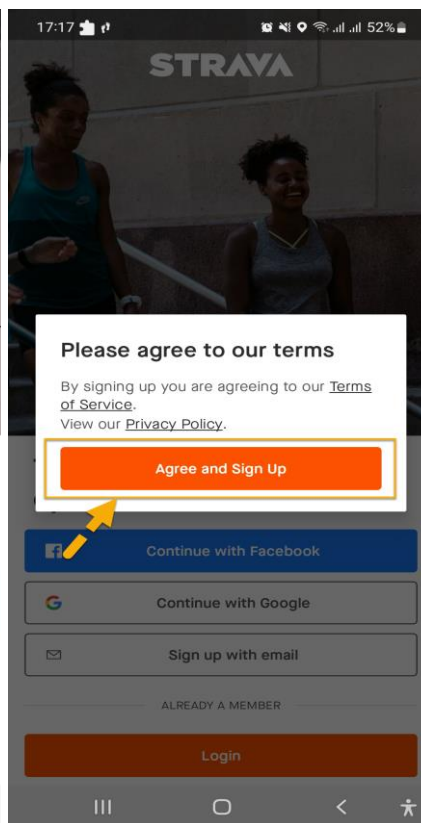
17:17 52%

STRAVA

Please agree to our terms

By signing up you are agreeing to our Terms of Service.
View our Privacy Policy.

Agree and Sign Up

Continue with Facebook

Continue with Google

Sign up with email

ALREADY A MEMBER

Login